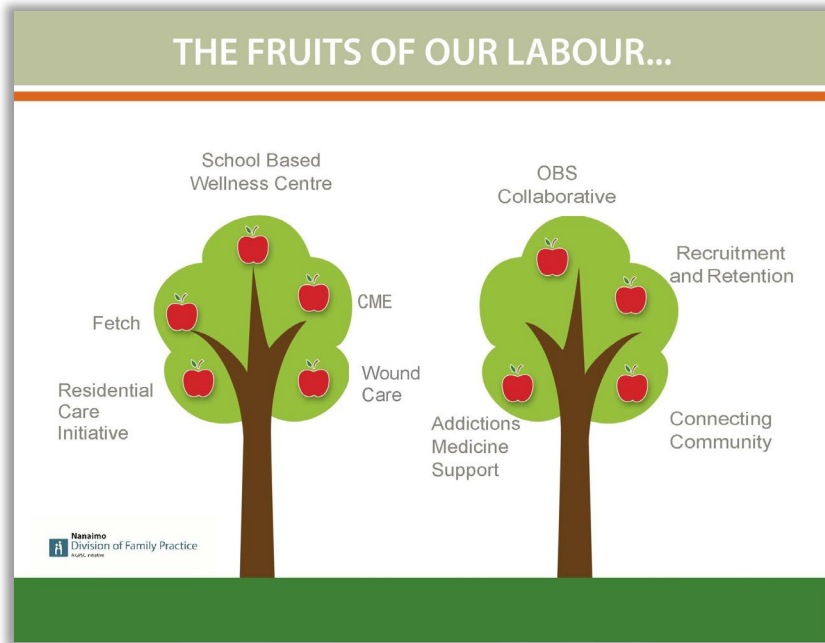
THE FRUITS OF OUR LABOUR...

School Based Wellness Centre

CME

Fetch

Wound Care

Residential Care Initiative

OBS Collaborative

Recruitment and Retention

Addictions Medicine Support

Connecting Community

Nanaimo
Division of Family Practice
A GPSC initiative